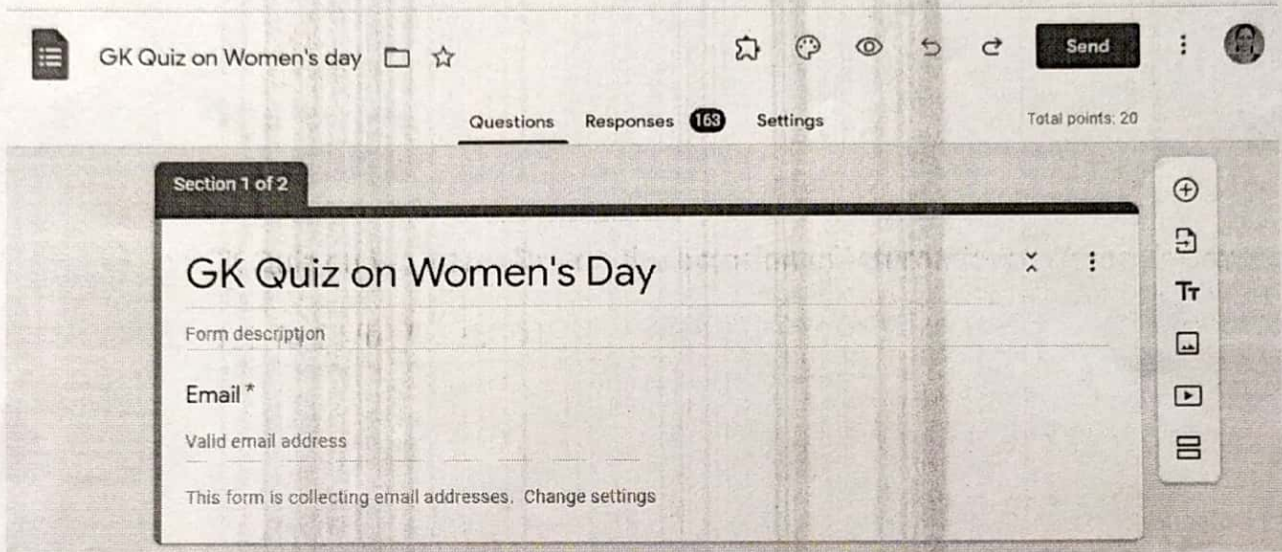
GK Quiz on Women's day

Send

Questions Responses 163 Settings

Total points: 20

Section 1 of 2

GK Quiz on Women's Day

Form description

Email *

Valid email address

This form is collecting email addresses. Change settings

Tт